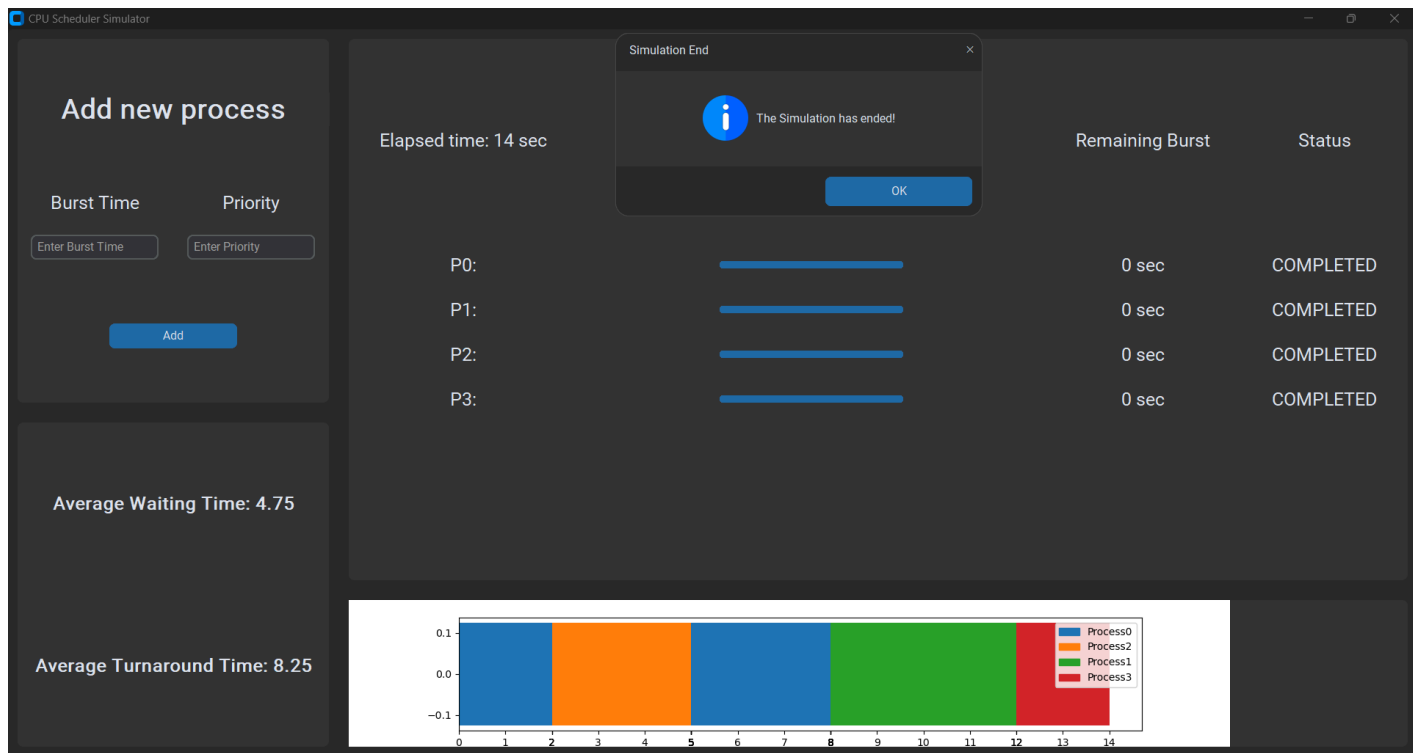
CPU Scheduler Simulator

Add new process

Burst Time

Priority

Enter Burst Time

Enter Priority

Add

Average Waiting Time: 4.75

Average Turnaround Time: 8.25

Elapsed time: 14 sec

Simulation End

×

The Simulation has ended!

OK

Remaining Burst

Status

P0:

0 sec

COMPLETED

P1:

0 sec

COMPLETED

P2:

0 sec

COMPLETED

P3:

0 sec

COMPLETED

0.1

0.0

−0.1

Process0

Process2

Process1

Process3

0 1 2 3 4 5 6 7 8 9 10 11 12 13 14